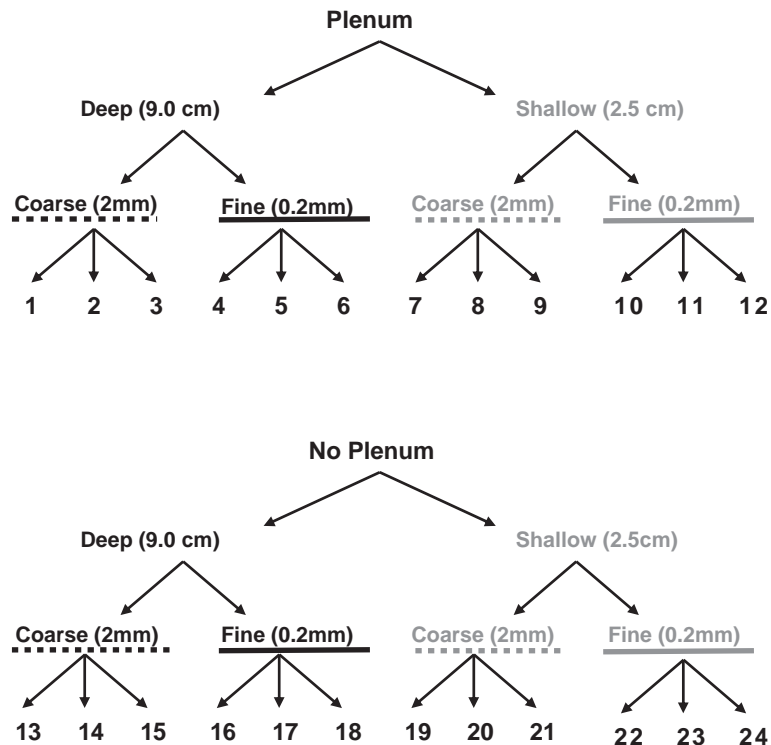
Plenum

Deep (9.0 cm)

Shallow (2.5 cm)

Coarse (2mm)

Fine (0.2mm)

Coarse (2mm)

Fine (0.2mm)

1 2 3 4 5 6 7 8 9 10 11 12

No Plenum

Deep (9.0 cm)

Shallow (2.5cm)

Coarse (2mm)

Fine (0.2mm)

Coarse (2mm)

Fine (0.2mm)

13 14 15 16 17 18 19 20 21 22 23 24